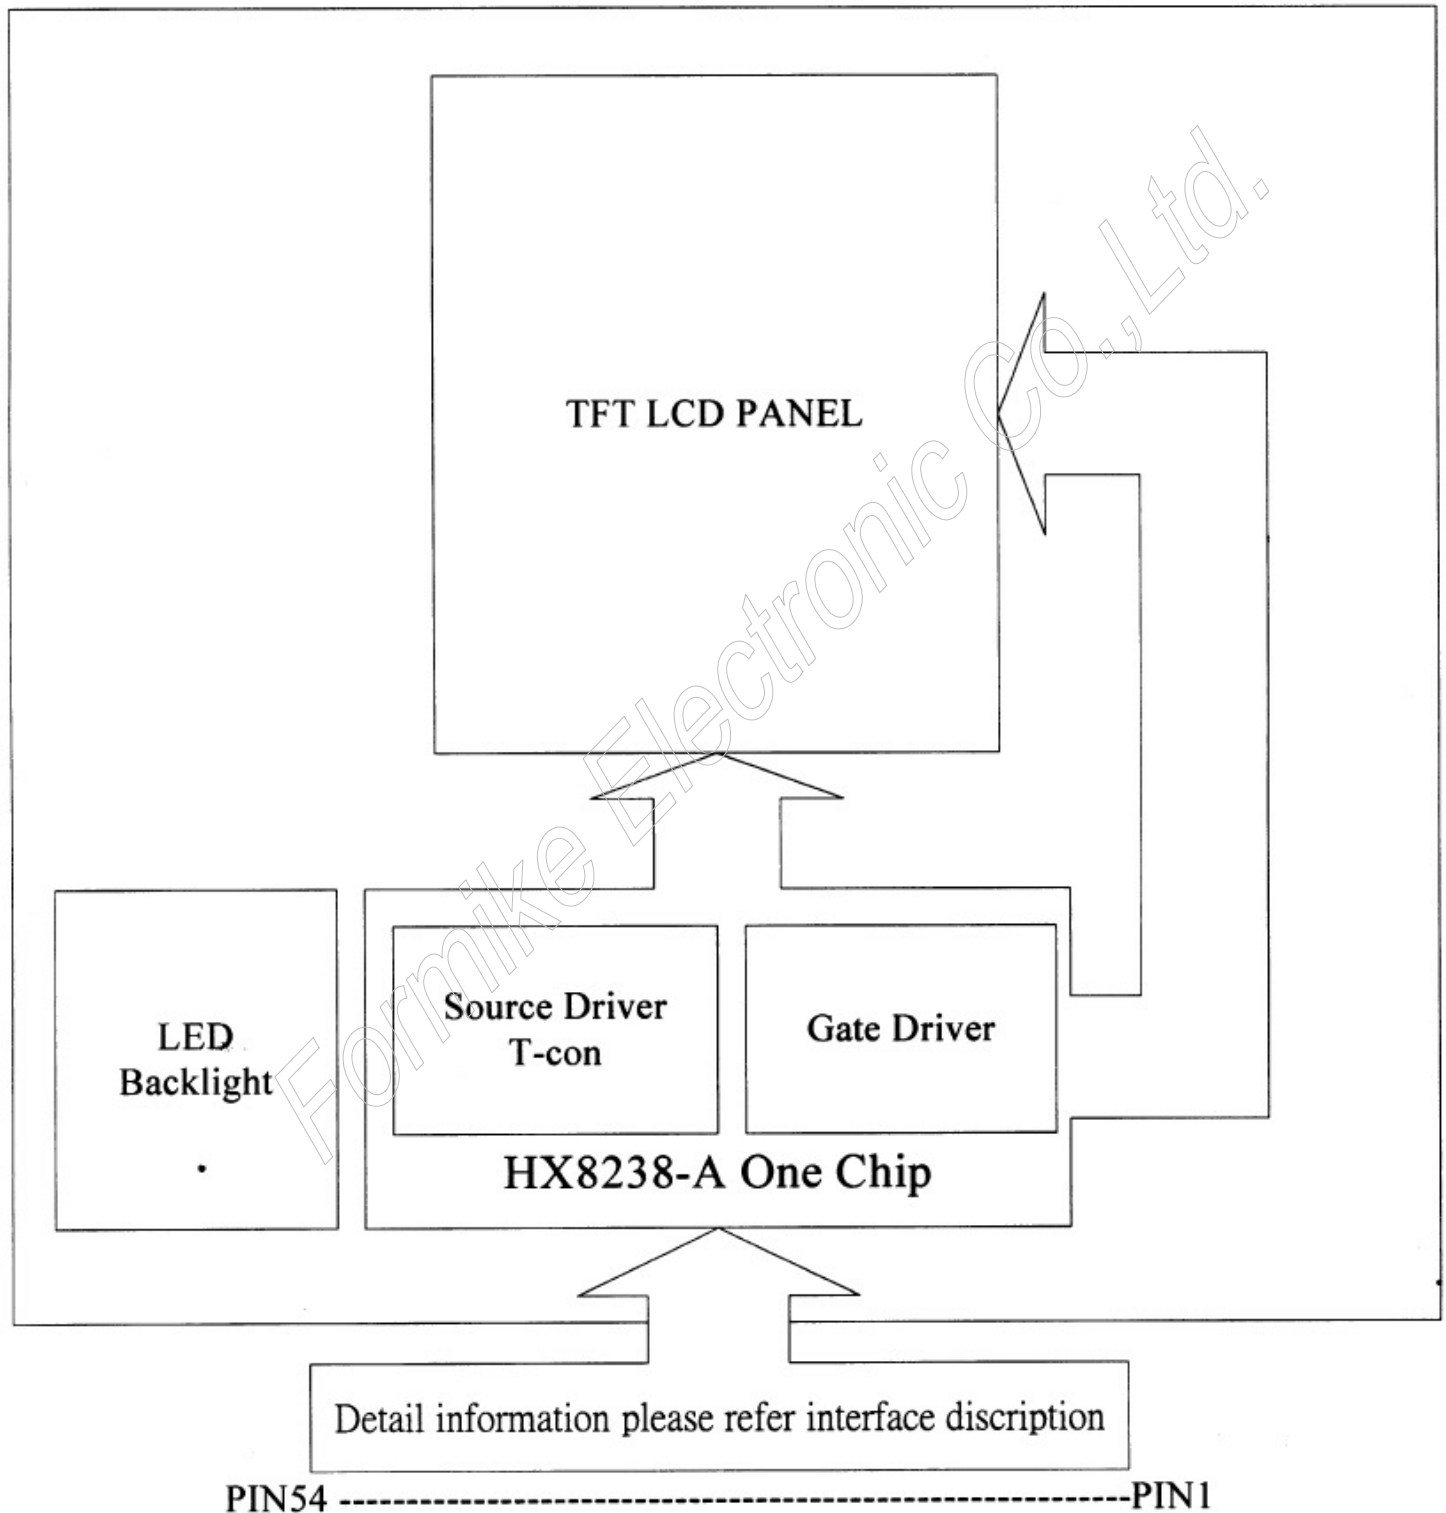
TFT LCD PANEL

Formike Electronic Co., Ltd.

LED Backlight

Source Driver
T-con

Gate Driver

HX8238-A One Chip

Detail information please refer interface discription

PIN54 ------------------------------------------------------------PIN1